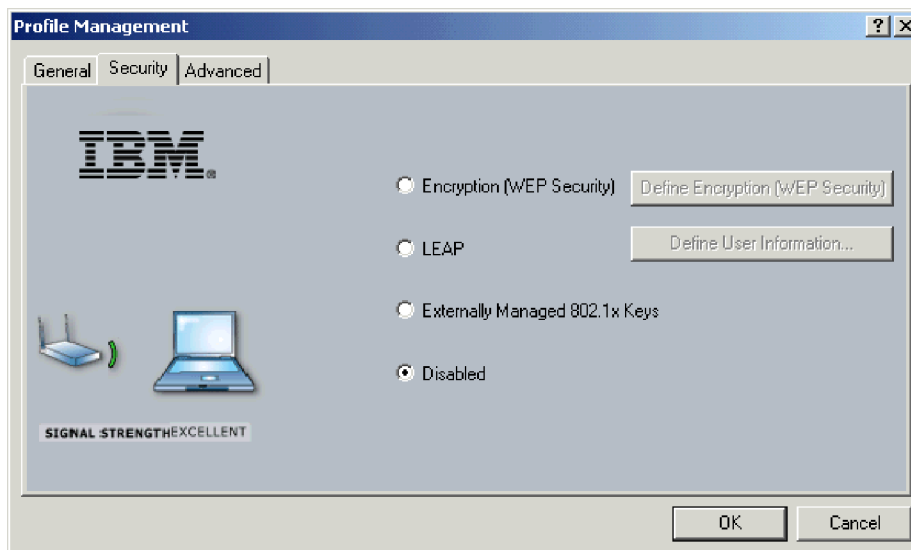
Profile Management

? X

General Security Advanced

IBM

Encryption (WEP Security)

Define Encryption (WEP Security)

LEAP

Define User Information...

Externally Managed 802.1x Keys

Disabled

SIGNAL STRENGTH EXCELLENT

OK

Cancel